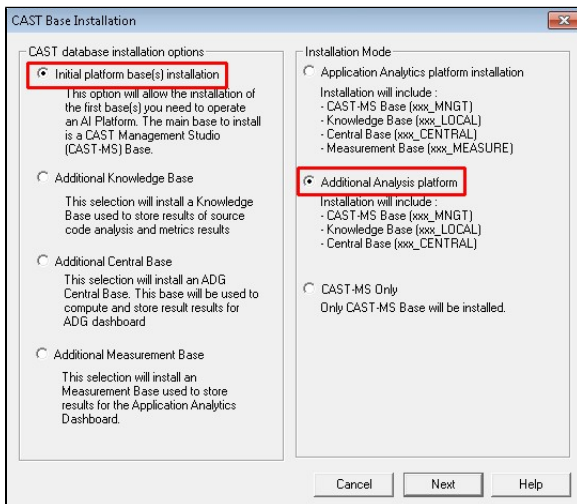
CAST Base Installation

CAST database installation options

Initial platform base(s) installation

This option will allow the installation of the first base(s) you need to operate an AI Platform. The main base to install is a CAST Management Studio (CAST-MS) Base.

Additional Knowledge Base

This selection will install a Knowledge Base used to store results of source code analysis and metrics results

Additional Central Base

This selection will install an ADG Central Base. This base will be used to compute and store result results for ADG dashboard

Additional Measurement Base

This selection will install an Measurement Base used to store results for the Application Analytics Dashboard.

Installation Mode

Application Analytics platform installation

Installation will include :
- CAST-MS Base (xxx_MNGT)
- Knowledge Base (xxx_LOCAL)
- Central Base (xxx_CENTRAL)
- Measurement Base (xxx_MEASURE)

Additional Analysis platform

Installation will include :
- CAST-MS Base (xxx_MNGT)
- Knowledge Base (xxx_LOCAL)
- Central Base (xxx_CENTRAL)

CAST-MS Only

Only CAST-MS Base will be installed.

Cancel Next Help